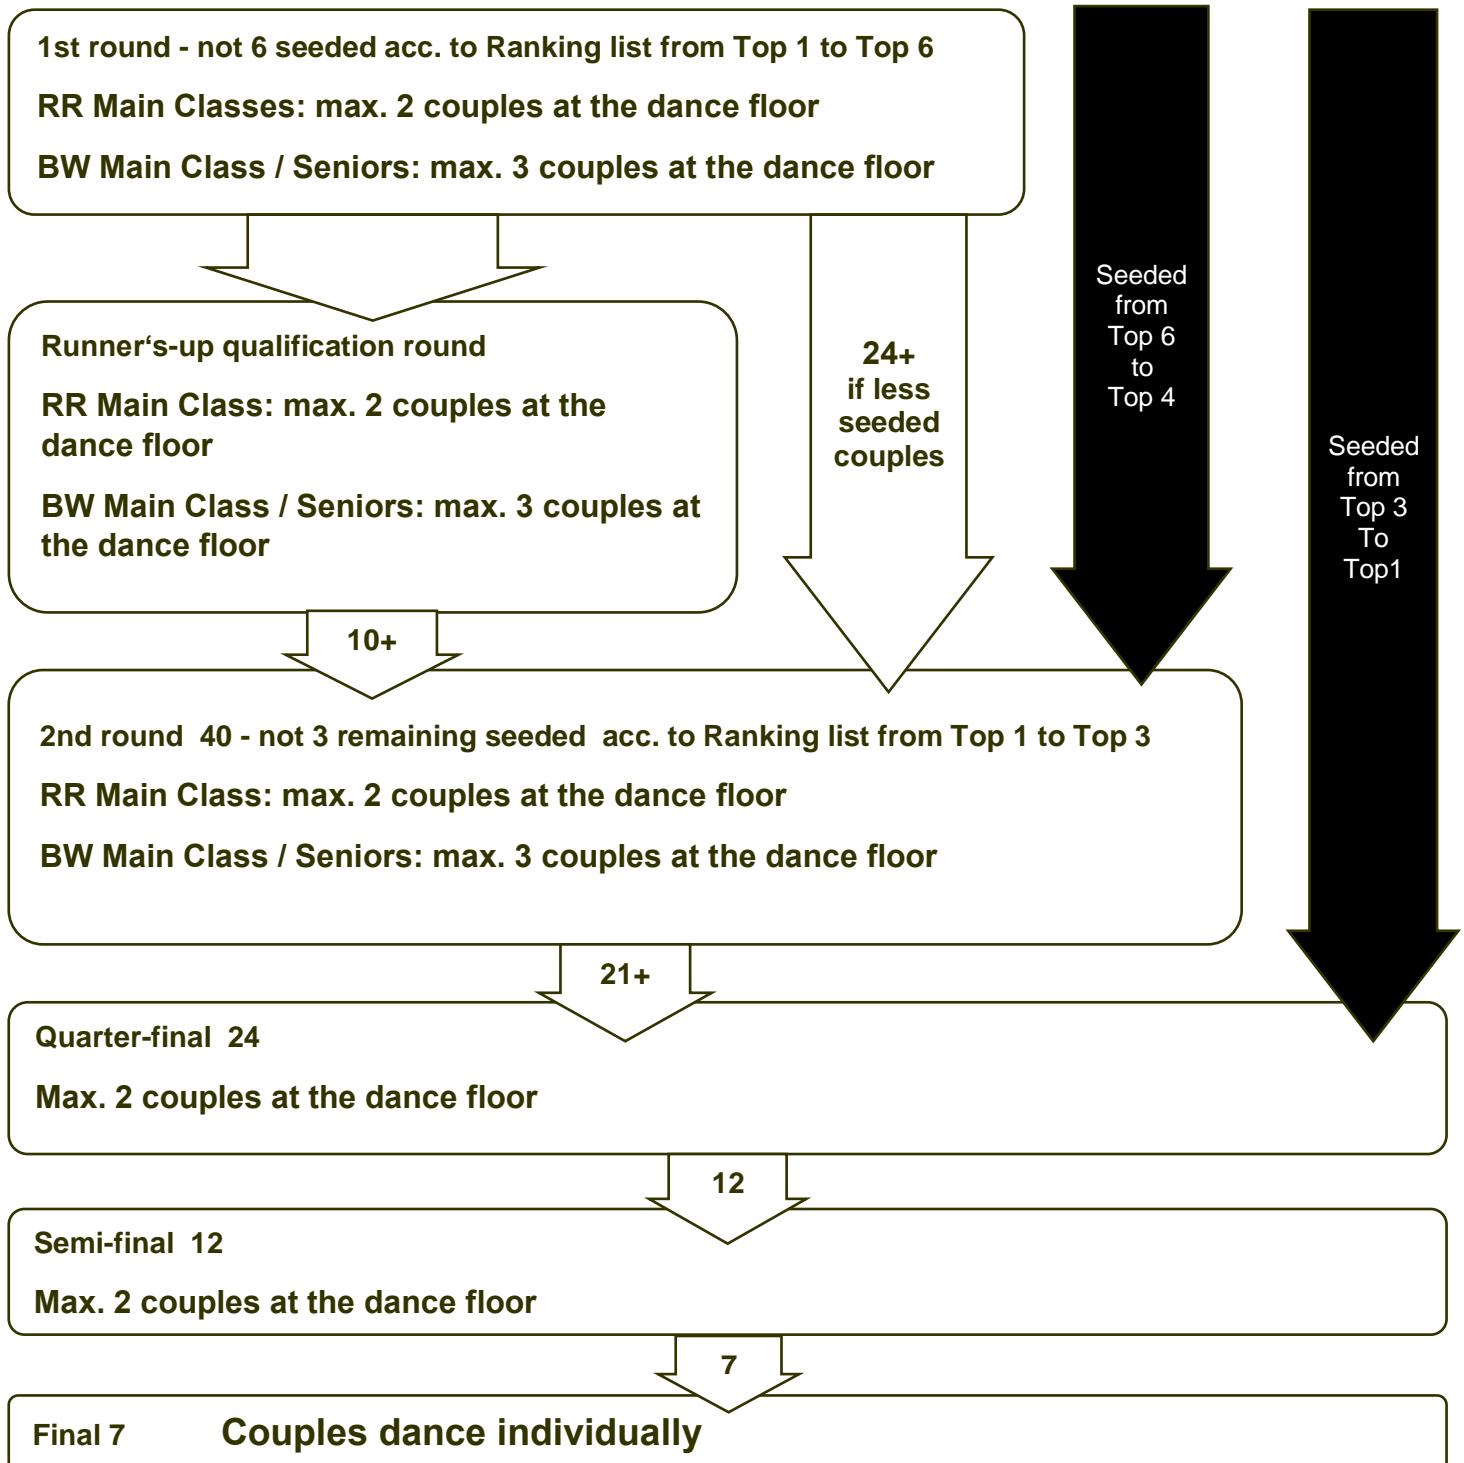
1st round - not 6 seeded acc. to Ranking list from Top 1 to Top 6

RR Main Classes: max. 2 couples at the dance floor

BW Main Class / Seniors: max. 3 couples at the dance floor

Seeded from Top 6 to Top 4

Seeded from Top 3 To Top1

Runner‘s-up qualification round

RR Main Class: max. 2 couples at the dance floor

BW Main Class / Seniors: max. 3 couples at the dance floor

24+ if less seeded couples

10+

2nd round 40 - not 3 remaining seeded acc. to Ranking list from Top 1 to Top 3

RR Main Class: max. 2 couples at the dance floor

BW Main Class / Seniors: max. 3 couples at the dance floor

21+

Quarter-final 24

Max. 2 couples at the dance floor

12

Semi-final 12

Max. 2 couples at the dance floor

7

Final 7 Couples dance individually